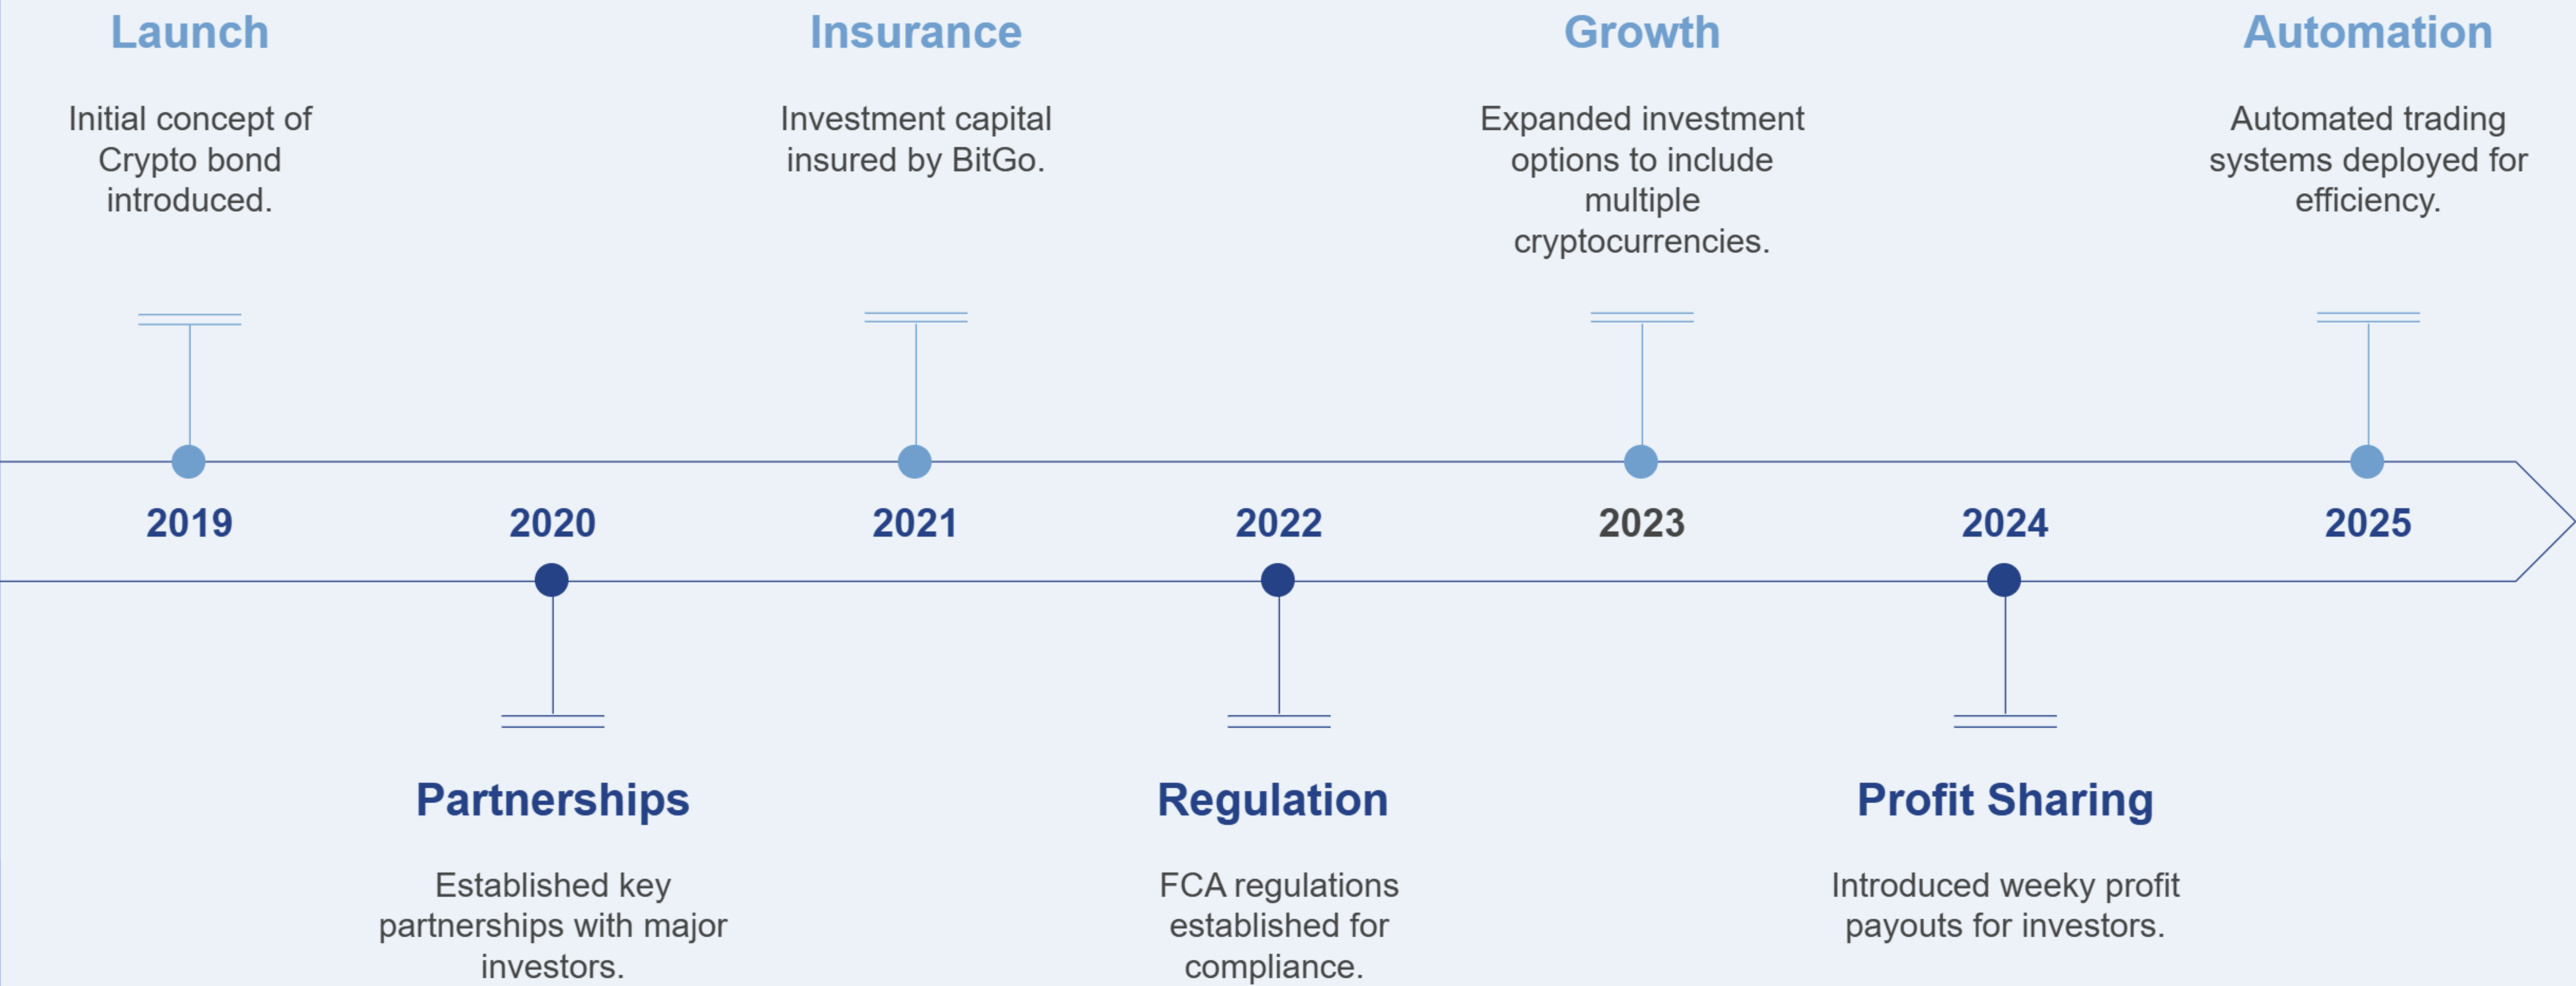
Launch

Initial concept of Crypto bond introduced.

Insurance

Investment capital insured by BitGo.

Growth

Expanded investment options to include multiple cryptocurrencies.

Automation

Automated trading systems deployed for efficiency.

2019

2020

2021

2022

2023

2024

2025

Partnerships

Established key partnerships with major investors.

Regulation

FCA regulations established for compliance.

Profit Sharing

Introduced weeky profit payouts for investors.